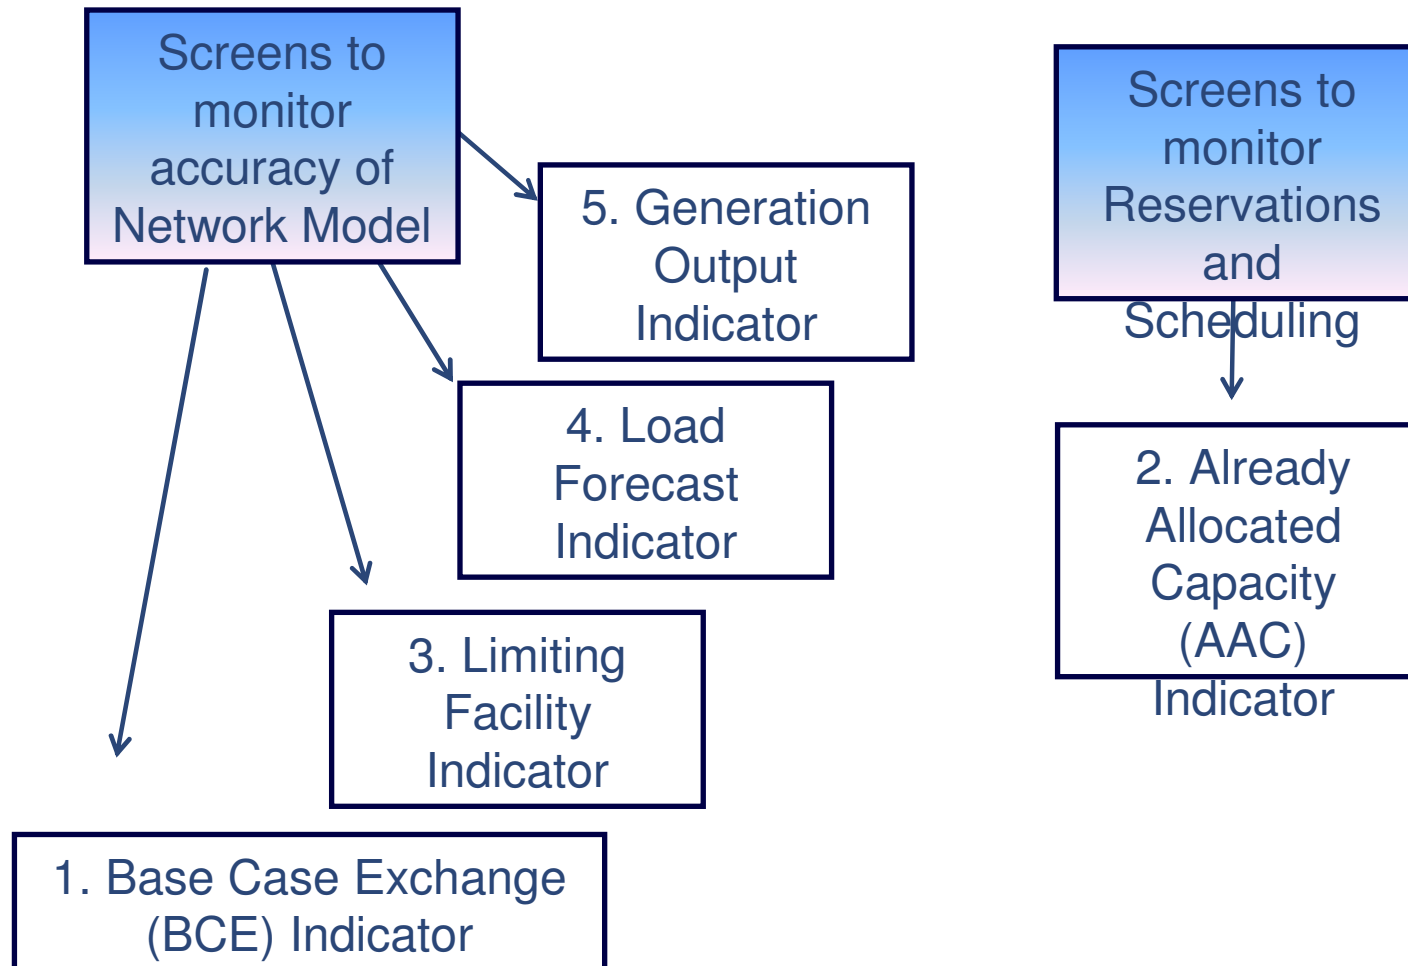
Screens to monitor accuracy of Network Model

5. Generation Output Indicator

4. Load Forecast Indicator

3. Limiting Facility Indicator

1. Base Case Exchange (BCE) Indicator

Screens to monitor Reservations and Scheduling

2. Already Allocated Capacity (AAC) Indicator